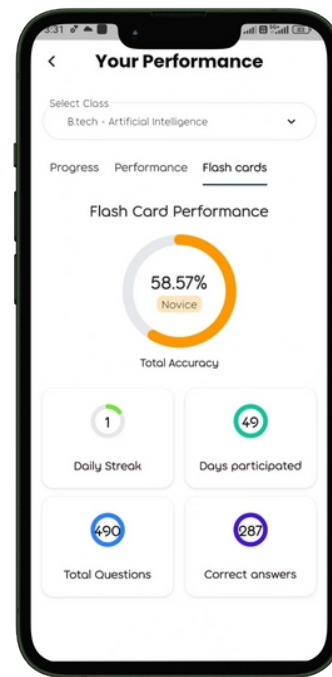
3:31

<

Your Performance

Select Class

B.tech - Artificial Intelligence

Progress Performance Flash cards

Flash Card Performance

58.57%

Novice

Total Accuracy

1

Daily Streak

49

Days participated

490

Total Questions

287

Correct answers